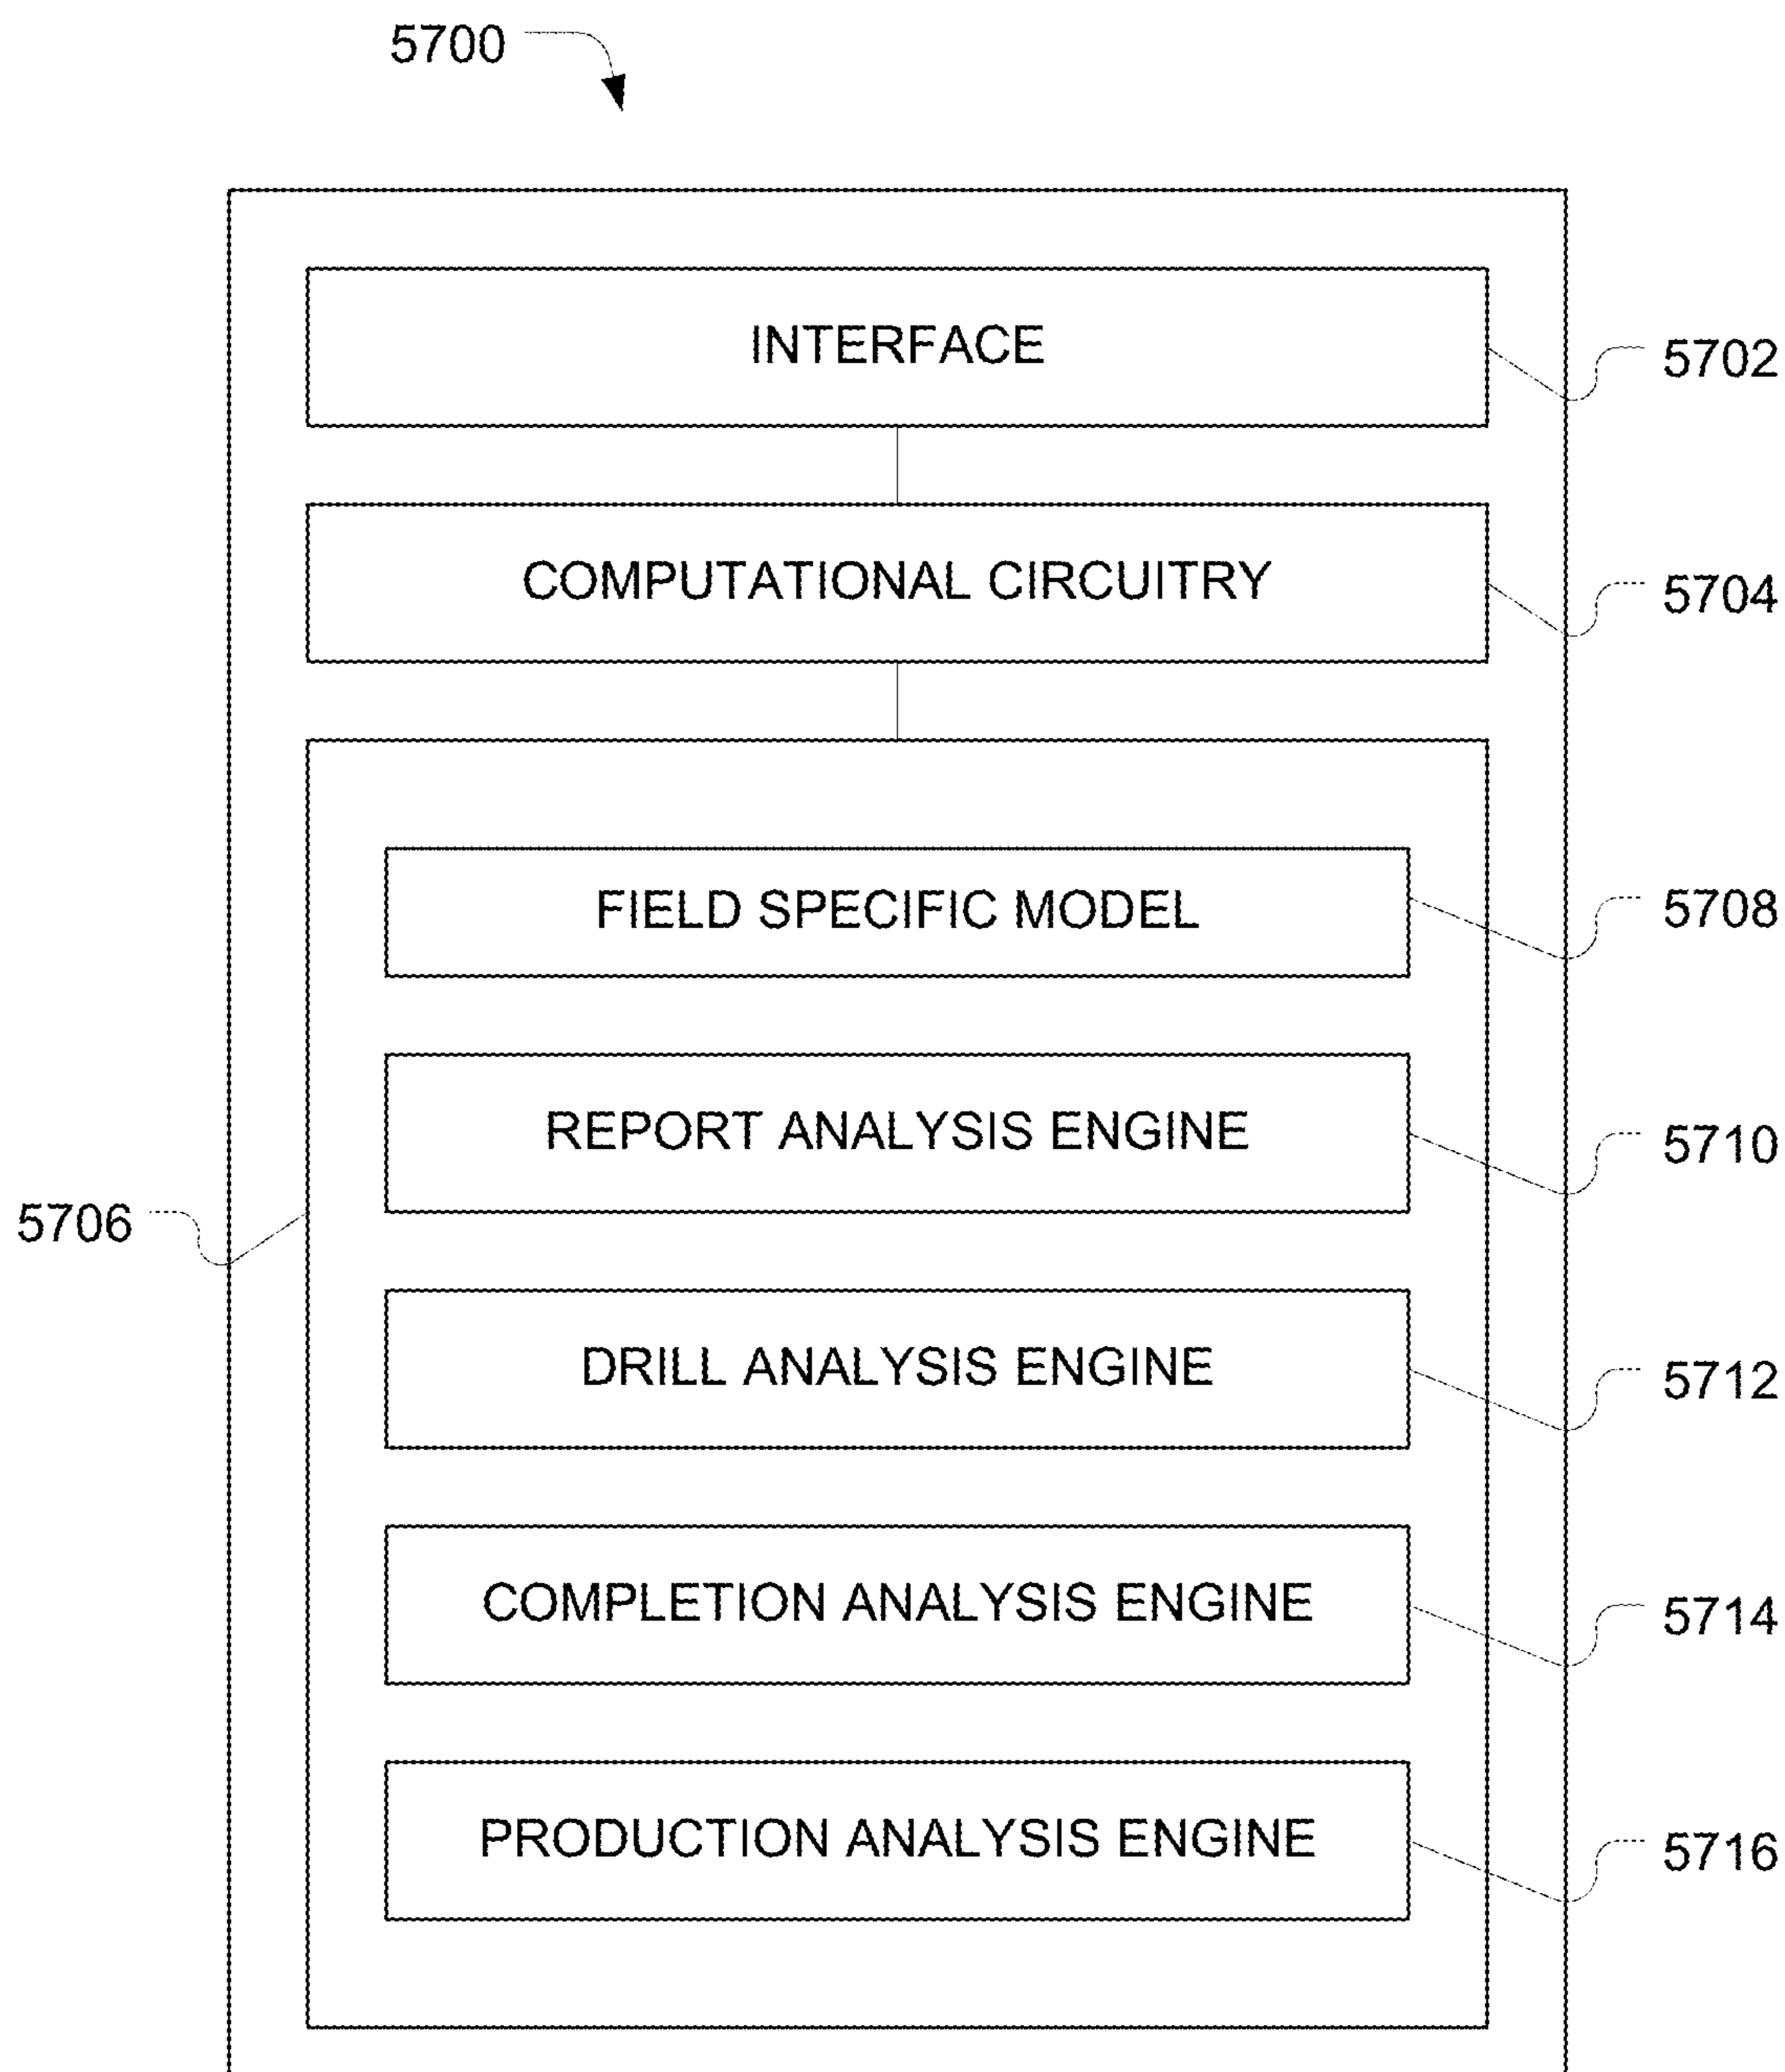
5700

INTERFACE

5702

COMPUTATIONAL CIRCUITRY

5704

FIELD SPECIFIC MODEL

5708

REPORT ANALYSIS ENGINE

5710

5706

DRILL ANALYSIS ENGINE

5712

COMPLETION ANALYSIS ENGINE

5714

PRODUCTION ANALYSIS ENGINE

5716